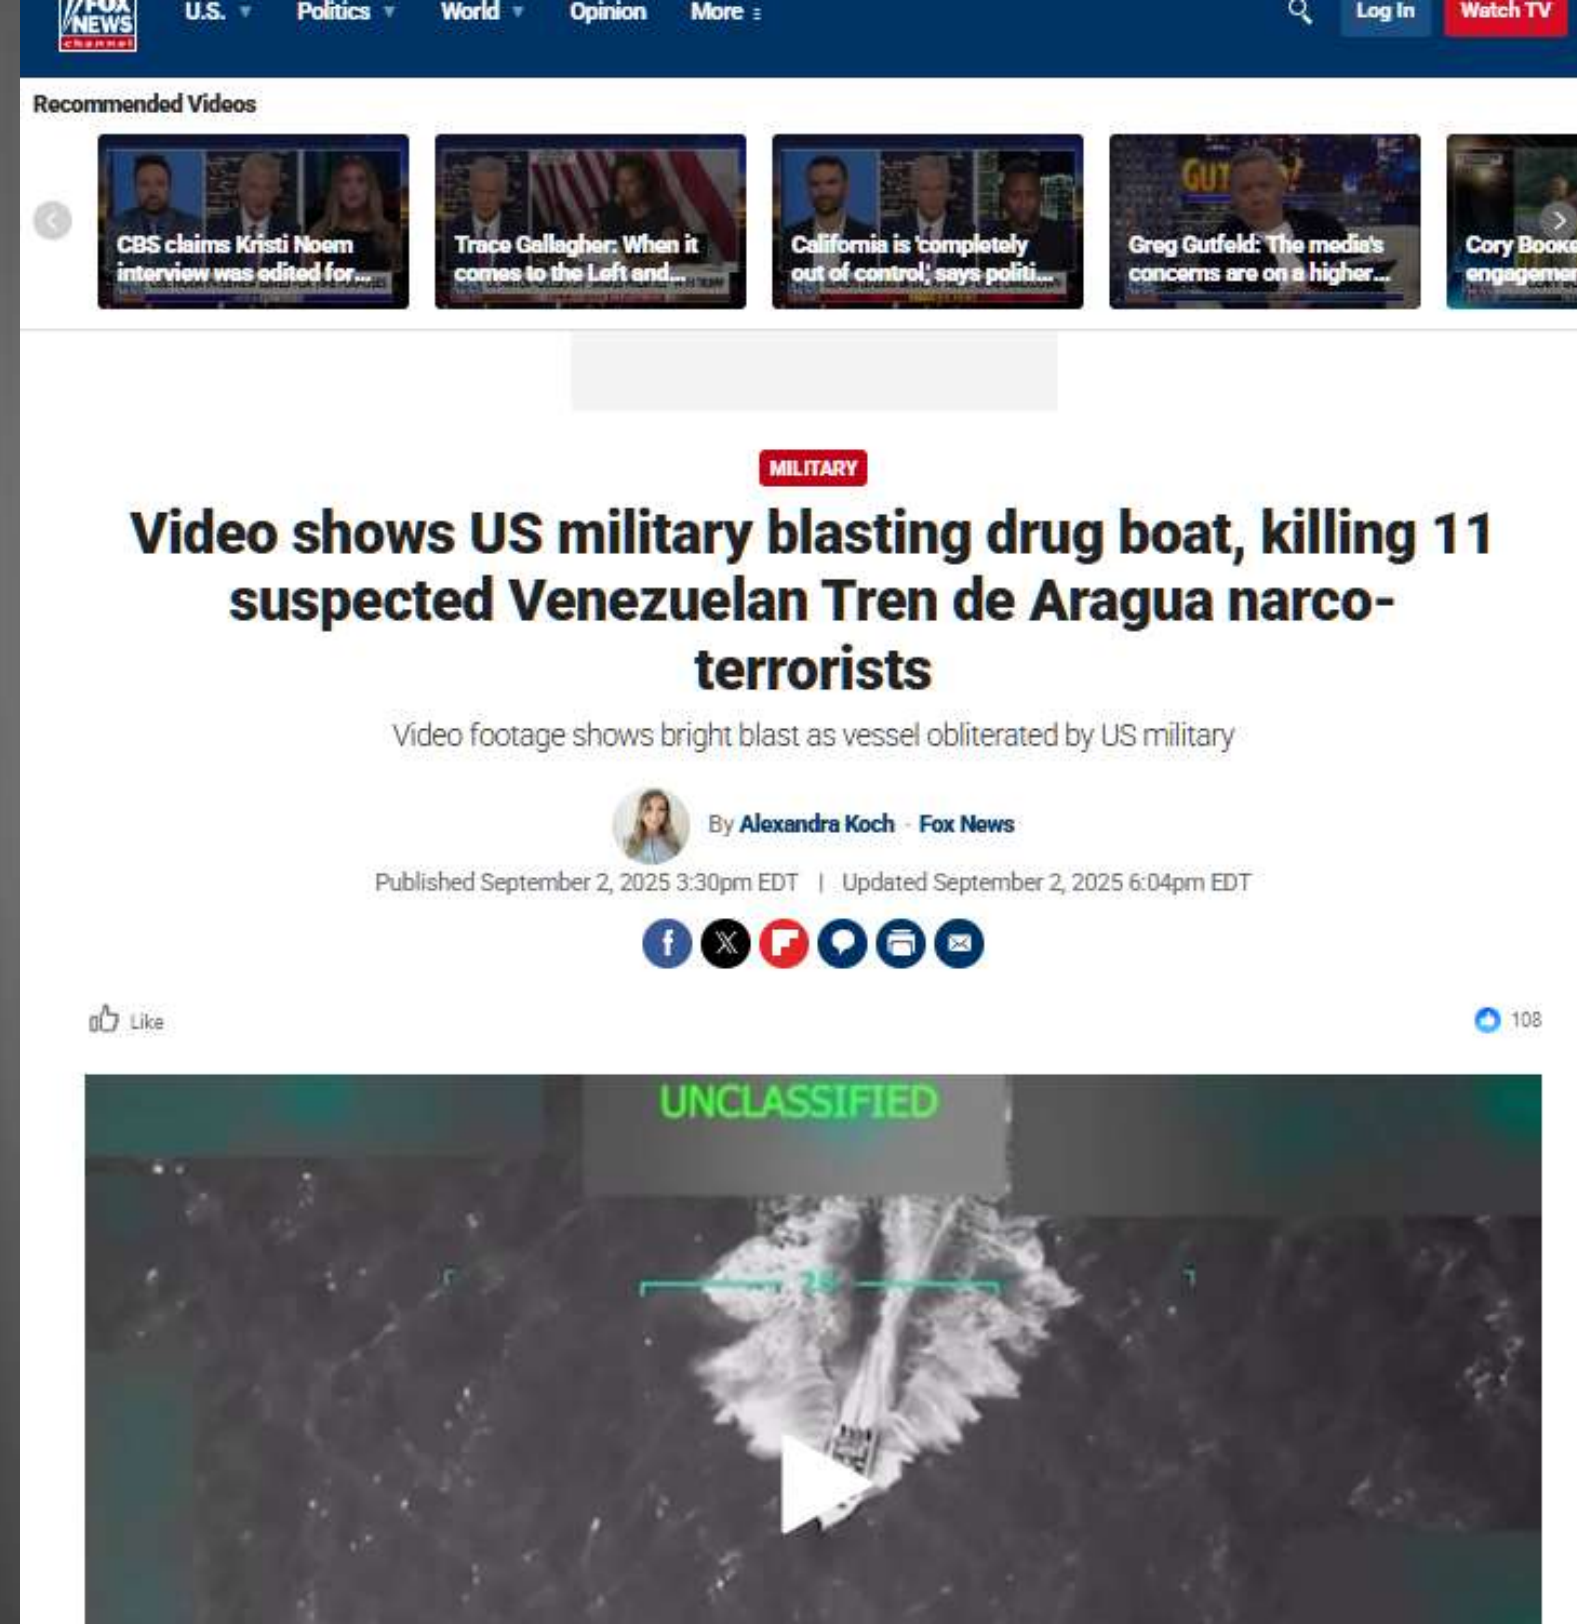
FOX NEWS channel

U.S. Politics World Opinion More

Log In Watch TV

Recommended Videos

CBS claims Kristi Noem interview was edited for...

Trace Gallagher: When it comes to the Left and...

California is 'completely out of control,' says politi...

Greg Gutfeld: The media's concerns are on a higher...

Cory Booke engageme

MILITARY

Video shows US military blasting drug boat, killing 11 suspected Venezuelan Tren de Aragua narco-terrorists

Video footage shows bright blast as vessel obliterated by US military

By Alexandra Koch · Fox News

Published September 2, 2025 3:30pm EDT | Updated September 2, 2025 6:04pm EDT

Like

108

UNCLASSIFIED